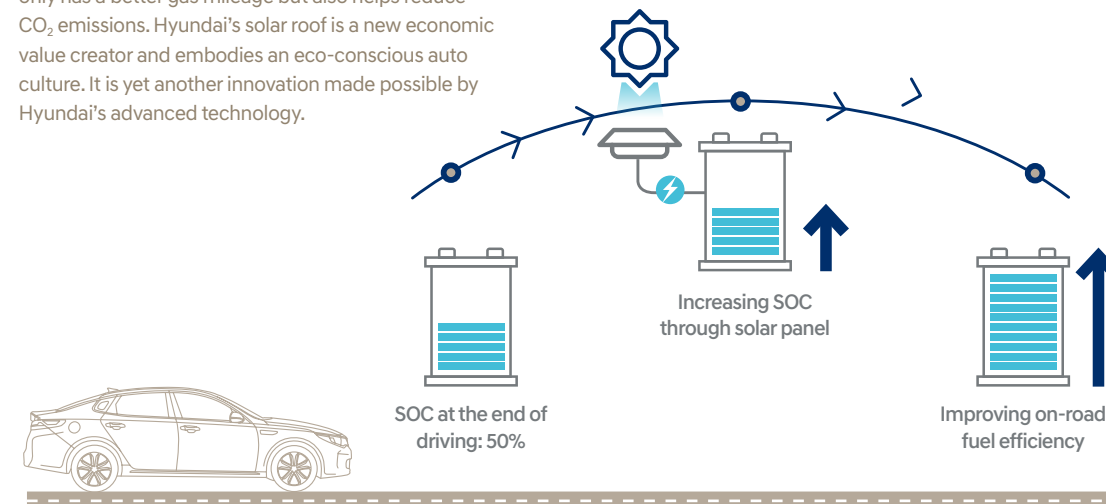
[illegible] $CO_2$ emissions. Hyundai's solar roof is a new economic value creator and embodies an eco-conscious auto culture. It is yet another innovation made possible by Hyundai's advanced technology.

Increasing SOC through solar panel

SOC at the end of driving: 50%

Improving on-road fuel efficiency